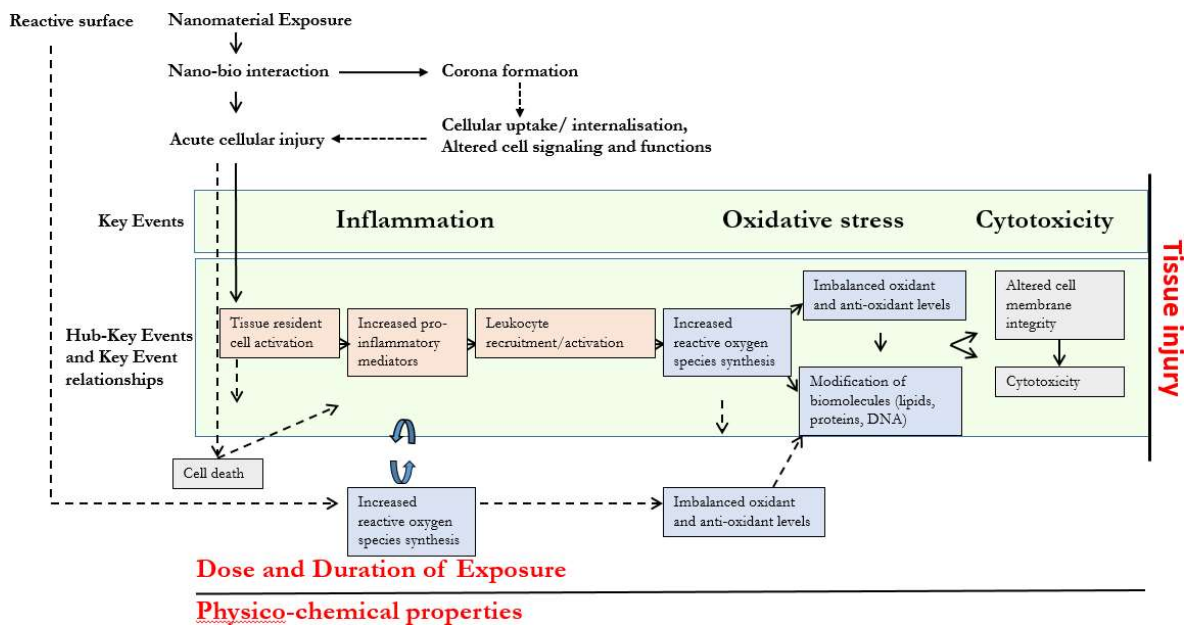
Reactive surface

Nanomaterial Exposure

Nano-bio interaction

Corona formation

Acute cellular injury

Cellular uptake/ internalisation, Altered cell signaling and functions

Key Events

Inflammation

Oxidative stress

Cytotoxicity

Tissue injury

Hub-Key Events and Key Event relationships

Tissue resident cell activation

Increased pro-inflammatory mediators

Leukocyte recruitment/activation

Increased reactive oxygen species synthesis

Imbalanced oxidant and anti-oxidant levels

Modification of biomolecules (lipids, proteins, DNA)

Altered cell membrane integrity

Cytotoxicity

Cell death

Increased reactive oxygen species synthesis

Imbalanced oxidant and anti-oxidant levels

Dose and Duration of Exposure

Physico-chemical properties